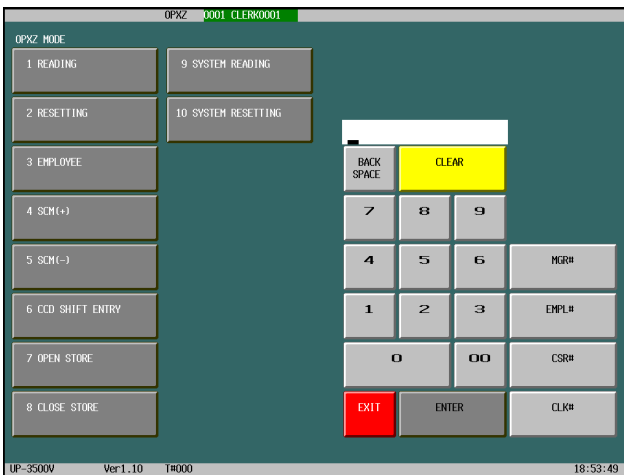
OPXZ 0001 CLERK0001

OPXZ MODE

1 READING

9 SYSTEM READING

2 RESETTING

10 SYSTEM RESETTING

3 EMPLOYEE

BACK SPACE

CLEAR

4 SCM(+)

7

8

9

5 SCM(-)

4

5

6

MGR#

6 CCD SHIFT ENTRY

1

2

3

EMPL#

7 OPEN STORE

0

00

CSR#

8 CLOSE STORE

EXIT

ENTER

CLK#

UP-3500V Ver1.10 T#000 18:53:49